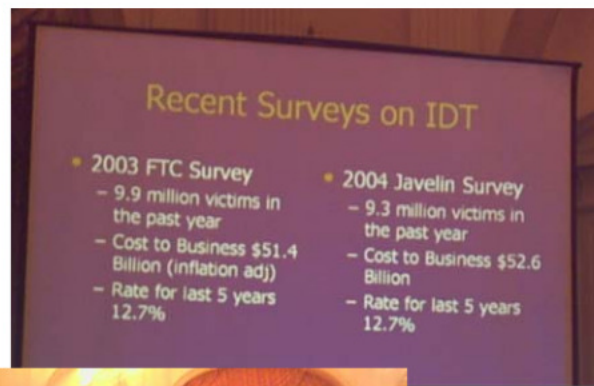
Recent Surveys on IDT

2003 FTC Survey
- 9.9 million victims in the past year
- Cost to Business $51.4 Billion (inflation adj)
- Rate for last 5 years 12.7%

2004 Javelin Survey
- 9.3 million victims in the past year
- Cost to Business $52.6 Billion
- Rate for last 5 years 12.7%